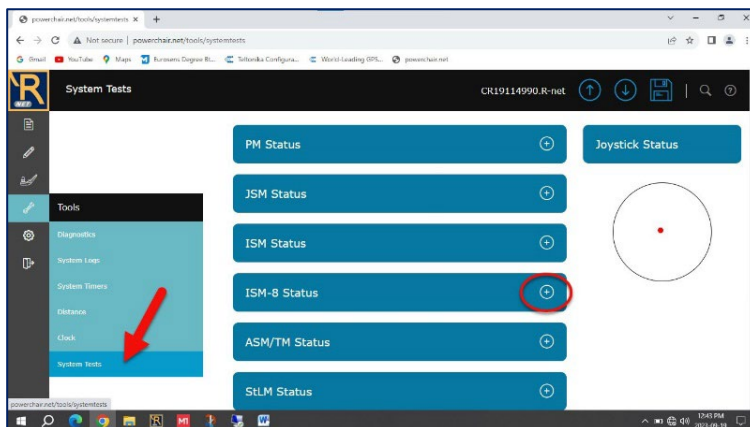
powerchair.net/tools/systemtests ×

Not secure | powerchair.net/tools/systemtests

Gmail YouTube Maps Eurosens Degree Bl... Teltonika Configura... World-Leading GPS... powerchair.net

R NET

System Tests

CR19114990.R-net

Tools

Diagnostics

System Logs

System Timers

Distance

Clock

System Tests

PM Status

JSM Status

ISM Status

ISM-8 Status

ASM/TM Status

StLM Status

Joystick Status

powerchair.net/tools/systemtests

12:45 PM 2023-09-18